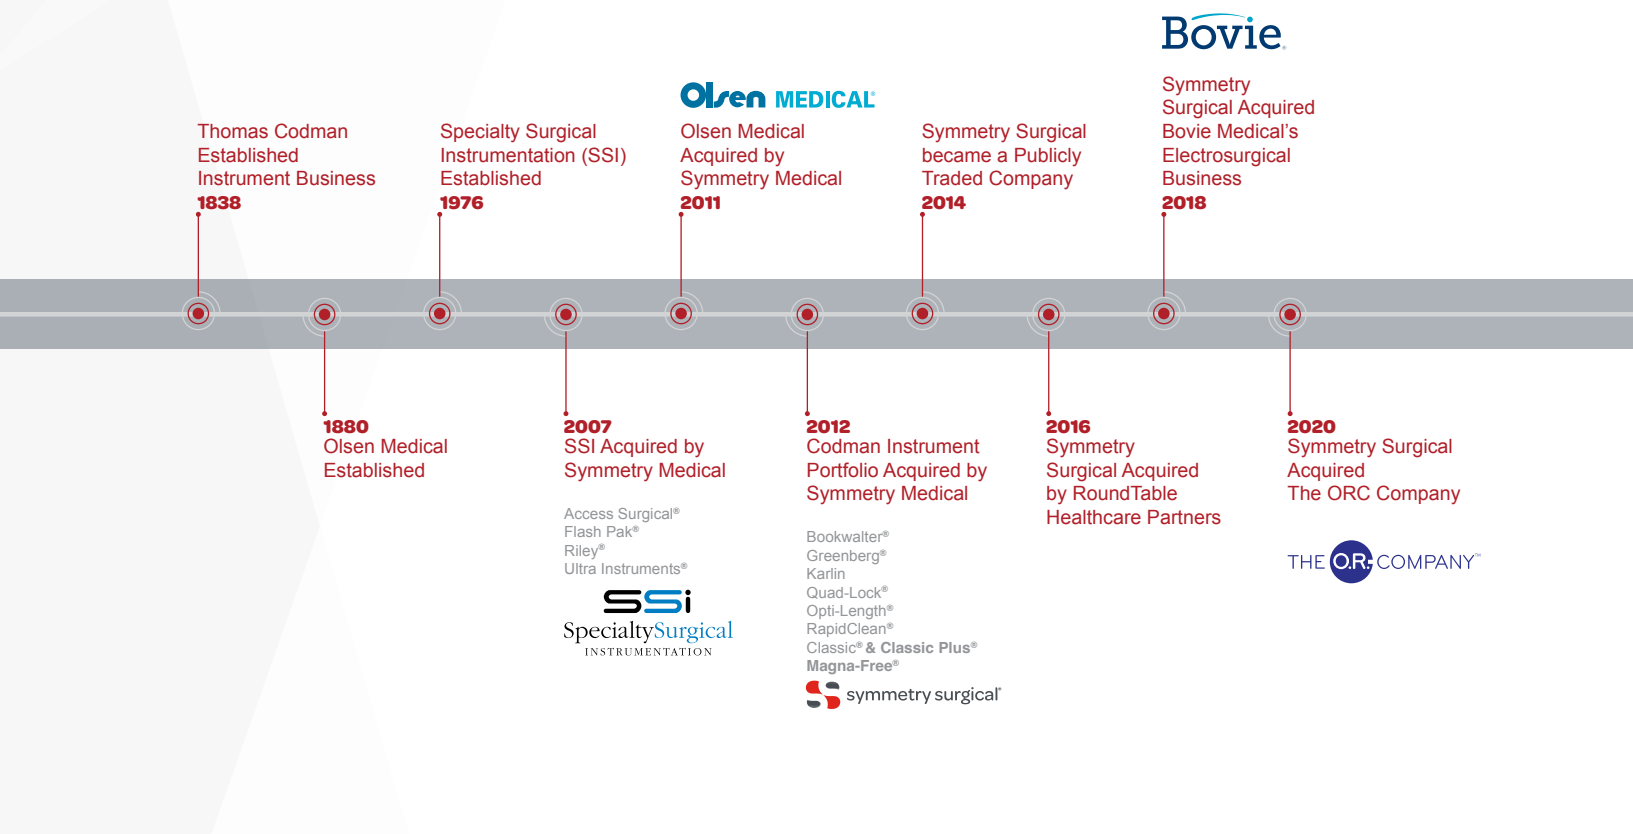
Bovie

Thomas Codman Established Instrument Business
1838

Specialty Surgical Instrumentation (SSI) Established
1976

Olsen MEDICAL

Olsen Medical Acquired by Symmetry Medical
2011

Symmetry Surgical became a Publicly Traded Company
2014

Symmetry Surgical Acquired Bovie Medical's Electrosurgical Business
2018

1880
Olsen Medical Established

2007
SSI Acquired by Symmetry Medical

Access Surgical®
Flash Pak®
Riley®
Ultra Instruments®

SSi
SpecialtySurgical
INSTRUMENTATION

2012
Codman Instrument Portfolio Acquired by Symmetry Medical

Bookwalter®
Greenberg®
Karlin
Quad-Lock®
Opti-Length®
RapidClean®
Classic® & Classic Plus®
Magna-Free®

symmetry surgical®

2016
Symmetry Surgical Acquired by RoundTable Healthcare Partners

2020
Symmetry Surgical Acquired The ORC Company

THE O.R. COMPANY™